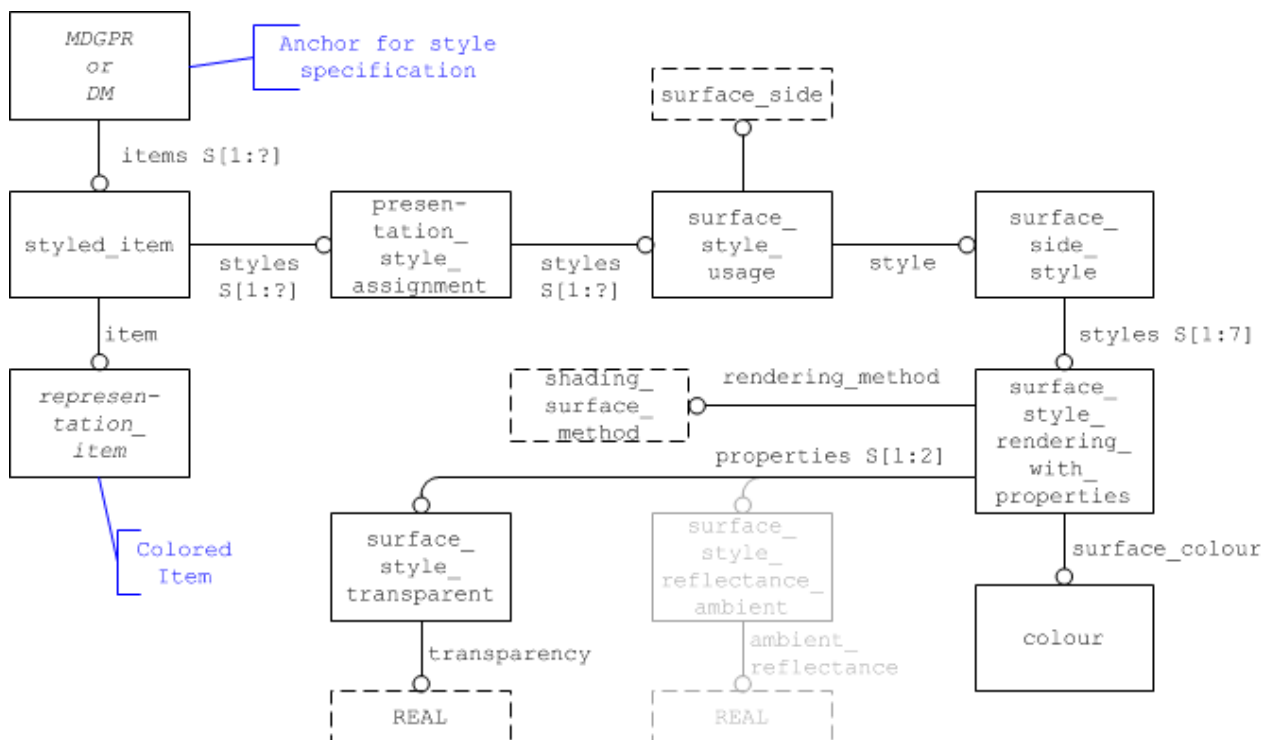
MDGPR
or
DM

Anchor for style specification

items S[1:?]

styled_item

styles
S[1:?]

presentation_style_assignment

styles
S[1:?]

surface_side

surface_style_usage

style

surface_side_style

item

styles S[1:7]

representation_item

shading_surface_method

rendering_method

surface_style_rendering_with_properties

properties S[1:2]

Colored Item

surface_style_transparent

surface_style_reflectance_ambient

surface_colour

colour

transparency

ambient_reflectance

REAL

REAL